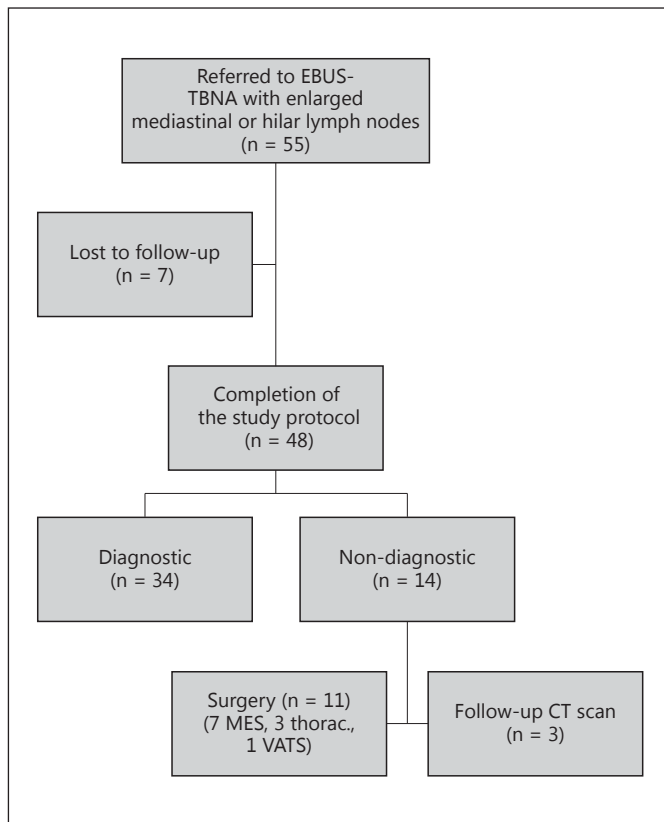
Referred to EBUS-TBNA with enlarged mediastinal or hilar lymph nodes
(n = 55)

Lost to follow-up
(n = 7)

Completion of the study protocol
(n = 48)

Diagnostic
(n = 34)

Non-diagnostic
(n = 14)

Surgery (n = 11)
(7 MES, 3 thorac., 1 VATS)

Follow-up CT scan
(n = 3)